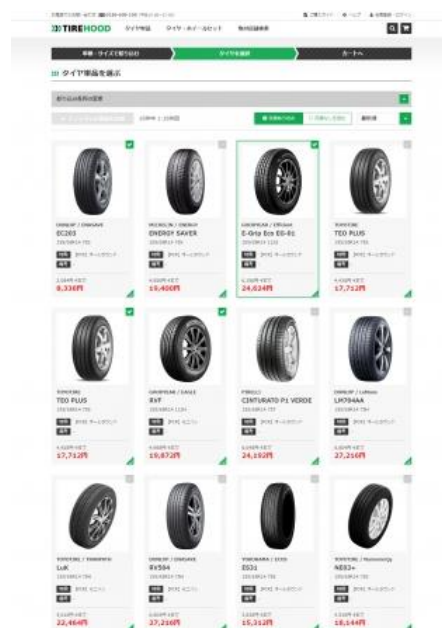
TIREHOOD

タイヤ単品を表示

DUNLOP / ENASAVE
EC203
8,338円

MICHELIN / ENERGY
ENERGY SAVER
19,400円

GOODYEAR / EfficientGrip
E-Grip Eco EG-01
24,624円

TOYOTIRE
TEO PLUS
17,712円

TOYOTIRE
TEO PLUS
17,712円

GOODYEAR / EAGLE
RVF
19,872円

PIRELLI
CINTURATO P1 VERDE
24,192円

DUNLOP / LeMans
LM704AA
27,216円

TOYOTIRE / TRANPATH
LuK
22,464円

DUNLOP / ENASAVE
RV504
27,216円

YOKOHAMA / ECOS
ES31
15,312円

TOYOTIRE / Nanoenergy
NE03+
18,144円